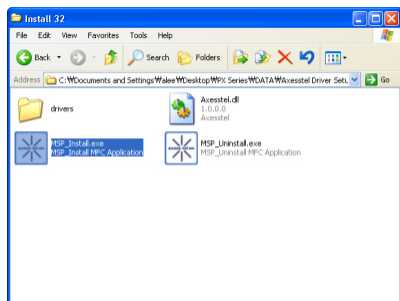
Install 32

File Edit View Favorites Tools Help

Back Search Folders

Address C:\Documents and Settings\alee\Desktop\PX Series\DATA\Axesstel Driver Setu Go

drivers

Axesstel.dll
1.0.0.0
Axesstel

MSP_Install.exe
MSP_Install MPC Application

MSP_Uninstall.exe
MSP_Uninstall MPC Application